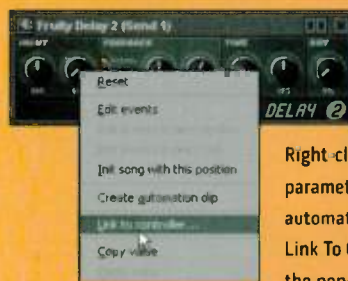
Fruity Delay 2 (Send 1)
INPUT
FEEDBACK
TIME
DRY
DELAY 2
Reset
Edit events
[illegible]
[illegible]
Init song with this position
Create automation clip
Link to controller...
Copy value
Right-cl
paramet
automat
Link To C
the pop